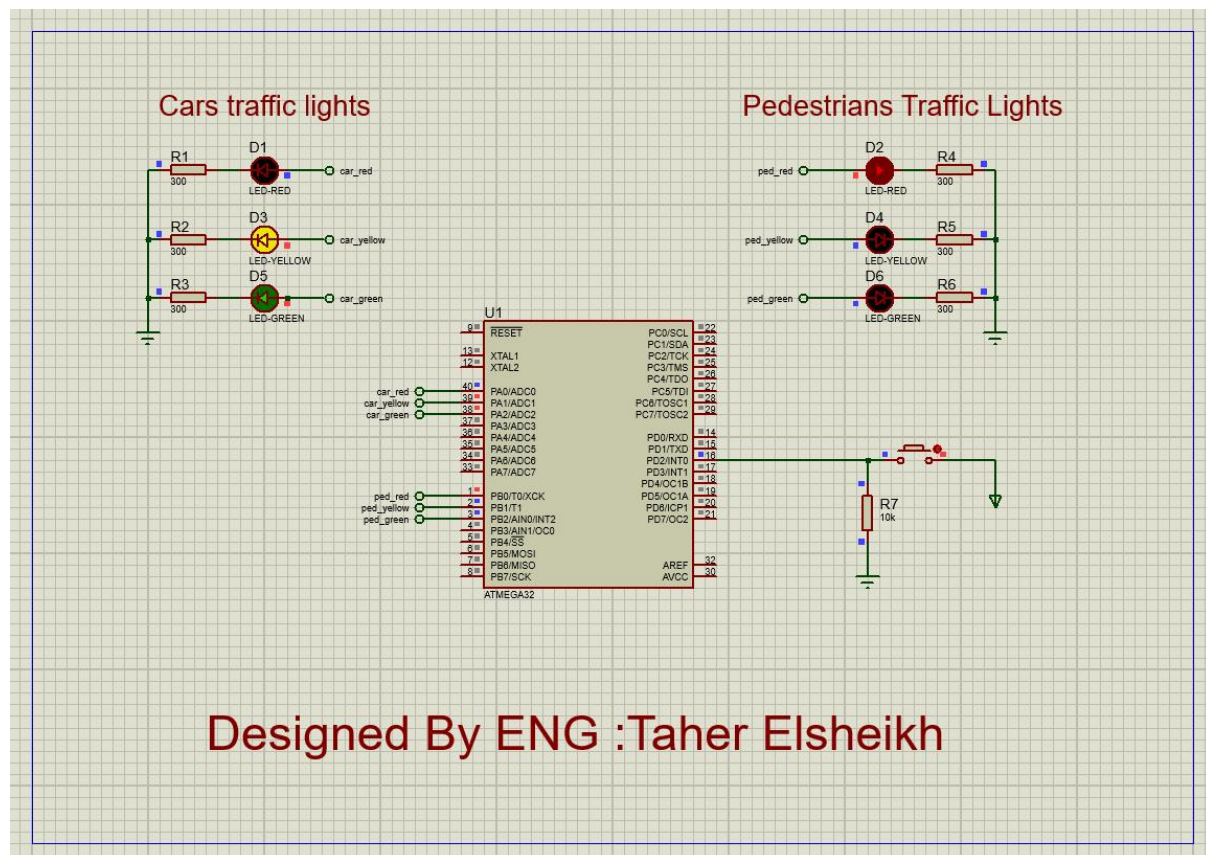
Cars traffic lights

R1
300
D1
LED-RED
car_red

R2
300
D3
LED-YELLOW
car_yellow

R3
300
D5
LED-GREEN
car_green

Pedestrians Traffic Lights

ped_red
D2
LED-RED
R4
300

ped_yellow
D4
LED-YELLOW
R5
300

ped_green
D6
LED-GREEN
R6
300

U1

9 RESET
13 XTAL1
12 XTAL2
40 PA0/ADC0
39 PA1/ADC1
38 PA2/ADC2
37 PA3/ADC3
36 PA4/ADC4
35 PA5/ADC5
34 PA6/ADC6
33 PA7/ADC7
1 PB0/T0/XCK
2 PB1/T1
3 PB2/AIN0/INT2
4 PB3/AIN1/OC0
5 PB4/$\overline{SS}$
6 PB5/MOSI
7 PB6/MISO
8 PB7/SCK

PC0/SCL 22
PC1/SDA 23
PC2/TCK 24
PC3/TMS 25
PC4/TDO 26
PC5/TDI 27
PC6/TOSC1 28
PC7/TOSC2 29
PD0/RXD 14
PD1/TXD 15
PD2/INT0 16
PD3/INT1 17
PD4/OC1B 18
PD5/OC1A 19
PD6/ICP1 20
PD7/OC2 21
AREF 32
AVCC 30

ATMEGA32

car_red
car_yellow
car_green
ped_red
ped_yellow
ped_green

R7
10k

Designed By ENG :Taher Elsheikh